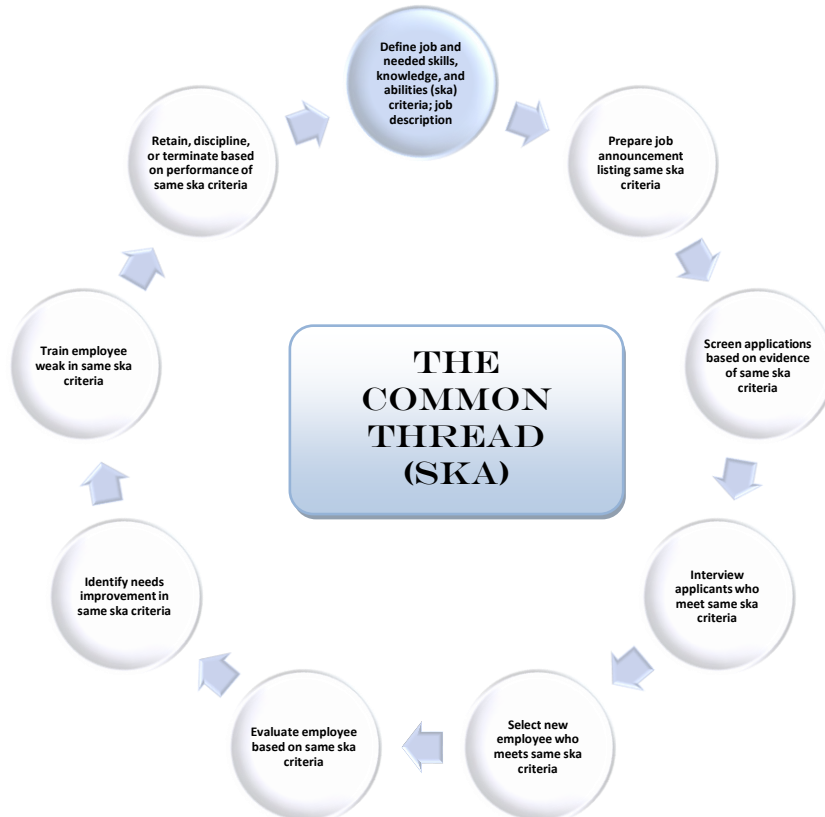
Define job and needed skills, knowledge, and abilities (ska) criteria; job description

Prepare job announcement listing same ska criteria

Screen applications based on evidence of same ska criteria

Interview applicants who meet same ska criteria

Select new employee who meets same ska criteria

Evaluate employee based on same ska criteria

Identify needs improvement in same ska criteria

Train employee weak in same ska criteria

Retain, discipline, or terminate based on performance of same ska criteria

THE COMMON THREAD (SKA)